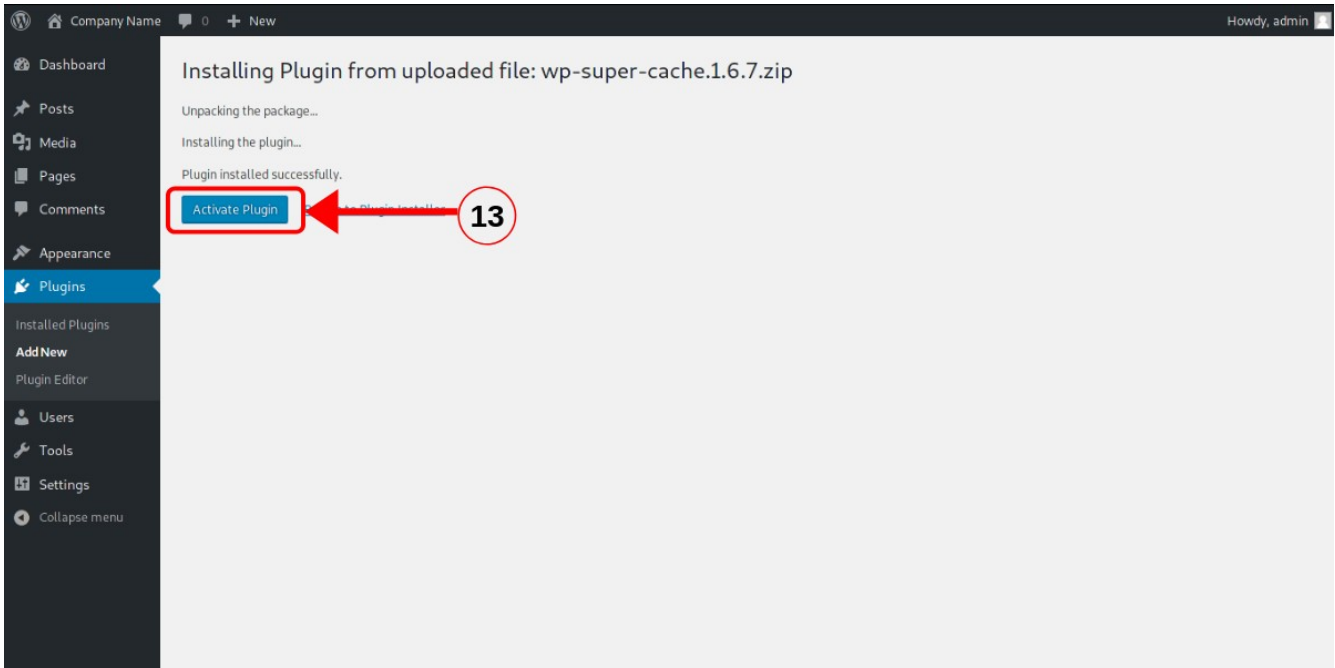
Company Name 0 New

Howdy, admin

Dashboard
Posts
Media
Pages
Comments
Appearance
Plugins
Installed Plugins
Add New
Plugin Editor
Users
Tools
Settings
Collapse menu

Installing Plugin from uploaded file: wp-super-cache.1.6.7.zip

Unpacking the package...

Installing the plugin...

Plugin installed successfully.

Activate Plugin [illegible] to Plugin Installer

13